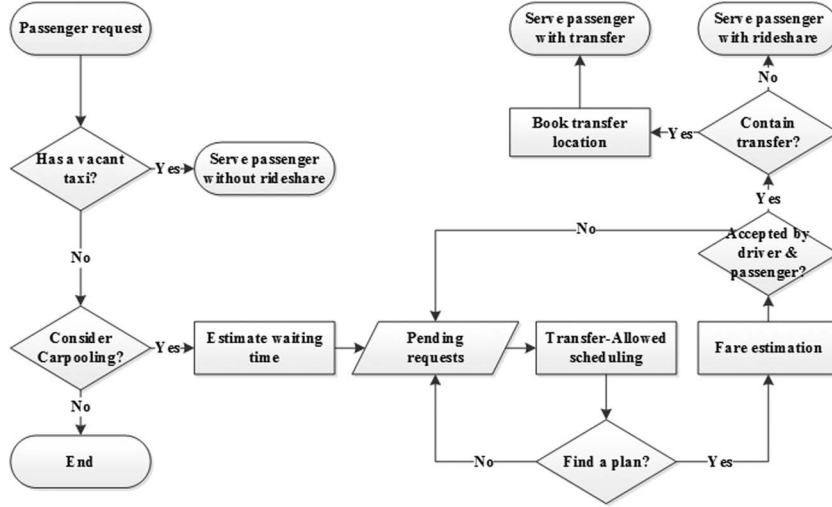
Passenger request

Has a vacant taxi?

Yes

Serve passenger without rideshare

No

Consider Carpooling?

Yes

Estimate waiting time

Pending requests

Transfer-Allowed scheduling

Find a plan?

No

Yes

Fare estimation

Accepted by driver & passenger?

No

Yes

Contain transfer?

Yes

Book transfer location

Serve passenger with transfer

No

Serve passenger with rideshare

No

End